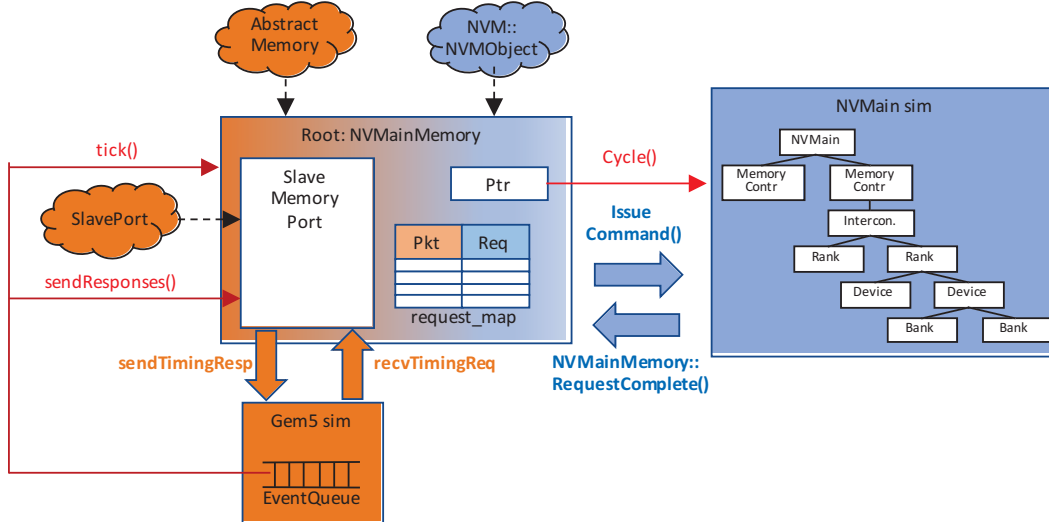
Abstract Memory

NVM:: NVMObject

tick()

Root: NVMainMemory

Slave Memory Port

Ptr

SlavePort

Pkt

Req

request_map

sendResponses()

Cycle()

Issue Command()

NVMainMemory:: RequestComplete()

NVMain sim

NVMain

Memory Contr

Memory Contr

Intercon.

Rank

Rank

Device

Device

Bank

Bank

sendTimingResp

recvTimingReq

Gem5 sim

EventQueue